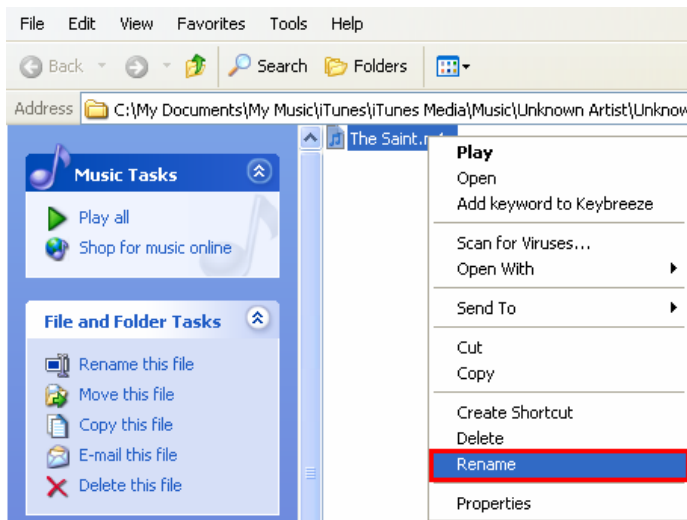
File Edit View Favorites Tools Help

Back Search Folders

Address C:\My Documents\My Music\iTunes\iTunes Media\Music\Unknown Artist\Unknow

Music Tasks

Play all

Shop for music online

File and Folder Tasks

Rename this file

Move this file

Copy this file

E-mail this file

Delete this file

The Saint.m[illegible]

Play

Open

Add keyword to Keybreeze

Scan for Viruses...

Open With

Send To

Cut

Copy

Create Shortcut

Delete

Rename

Properties